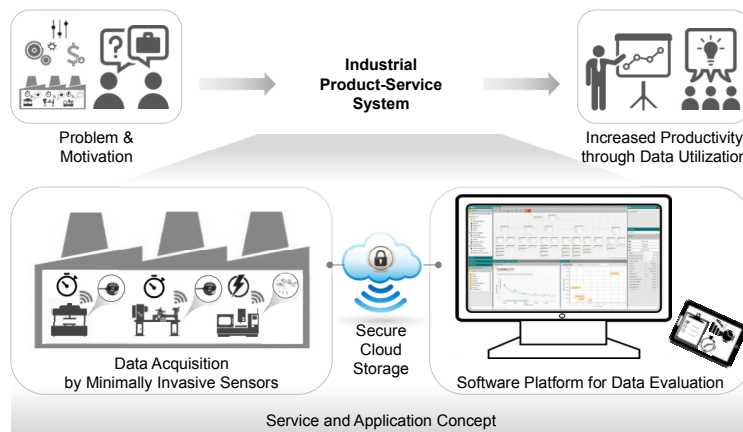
Problem & Motivation

Industrial Product-Service System

Increased Productivity through Data Utilization

Data Acquisition by Minimally Invasive Sensors

Secure Cloud Storage

Software Platform for Data Evaluation

Service and Application Concept